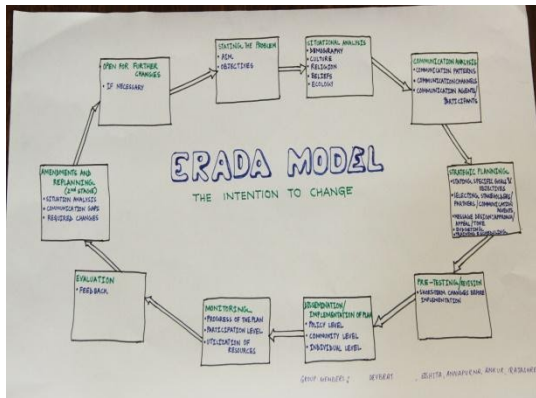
STATING THE PROBLEM
• AIM
• OBJECTIVES

SITUATIONAL ANALYSIS
• DEMOGRAPHY
• CULTURE
• RELIGION
• BELIEFS
• ECOLOGY

COMMUNICATION ANALYSIS
• COMMUNICATION PATTERNS
• COMMUNICATION CHANNELS
• COMMUNICATION AGENTS/ PARTICIPANTS

STRATEGIC PLANNING
• DEFINING SPECIFIC GOALS & OBJECTIVES
• SELECTING STAKEHOLDERS/ PARTNERS/ COMMUNICATION MEDIUMS
• MESSAGE DESIGN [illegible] APPEAL/ TONE
• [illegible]
• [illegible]

PRE-TESTING/ REVISION
• TRANSFORM CHANGES BEFORE IMPLEMENTATION

DISSEMINATION/ IMPLEMENTATION OF PLAN
• POLICY LEVEL
• COMMUNITY LEVEL
• INDIVIDUAL LEVEL

MONITORING
• PROGRESS OF THE PLAN
• PARTICIPATION LEVEL
• UTILIZATION OF RESOURCES

EVALUATION
• FEED BACK

AMENDMENTS AND REPLANNING (2nd STAGE)
• SITUATION ANALYSIS
• COMMUNICATION GAPS
• REQUIRED CHANGES

OPEN FOR FURTHER CHANGES
• IF NECESSARY

ERADA MODEL
THE INTENTION TO CHANGE

GROUP MEMBERS: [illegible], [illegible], ANNAPURNA, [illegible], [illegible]